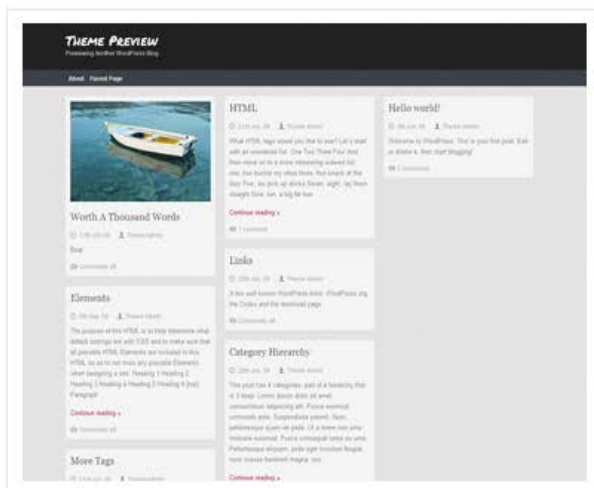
THEME PREVIEW
Previewing Another WordPress Blog

About Parent Page

Worth A Thousand Words

Boat

Comments off

Elements

The purpose of this HTML is to help determine what default settings are with CSS and to make sure that all possible HTML Elements are included in this HTML so as to not miss any possible Elements when designing a site. Heading 1 Heading 2 Heading 3 Heading 4 Heading 5 Heading 6 [top] Paragraph

Continue reading »

Comments off

More Tags

HTML

What HTML tags would you like to see? Let's start with an unordered list. One Two Three Four And then move on to a more interesting ordered list. one, two buckle my shoe three, four knock at the door Five, six pick up sticks Seven, eight, lay them straight Nine, ten, a big fat hen

Continue reading »

1 Comment

Links

A few well known WordPress links: WordPress.org the Codex and the download page.

Comments off

Category Hierarchy

This post has 4 categories, part of a hierarchy that is 3 deep. Lorem ipsum dolor sit amet, consectetuer adipiscing elit. Fusce euismod commodo ante. Suspendisse potenti. Nunc pellentesque quam vel pede. Ut a lorem non urna molestie euismod. Fusce consequat tortor eu urna. Pellentesque aliquam, pede eget tincidunt feugiat, nunc massa tincidunt magna, nec

Continue reading »

Hello world!

Welcome to WordPress. This is your first post. Edit or delete it, then start blogging!

1 Comment